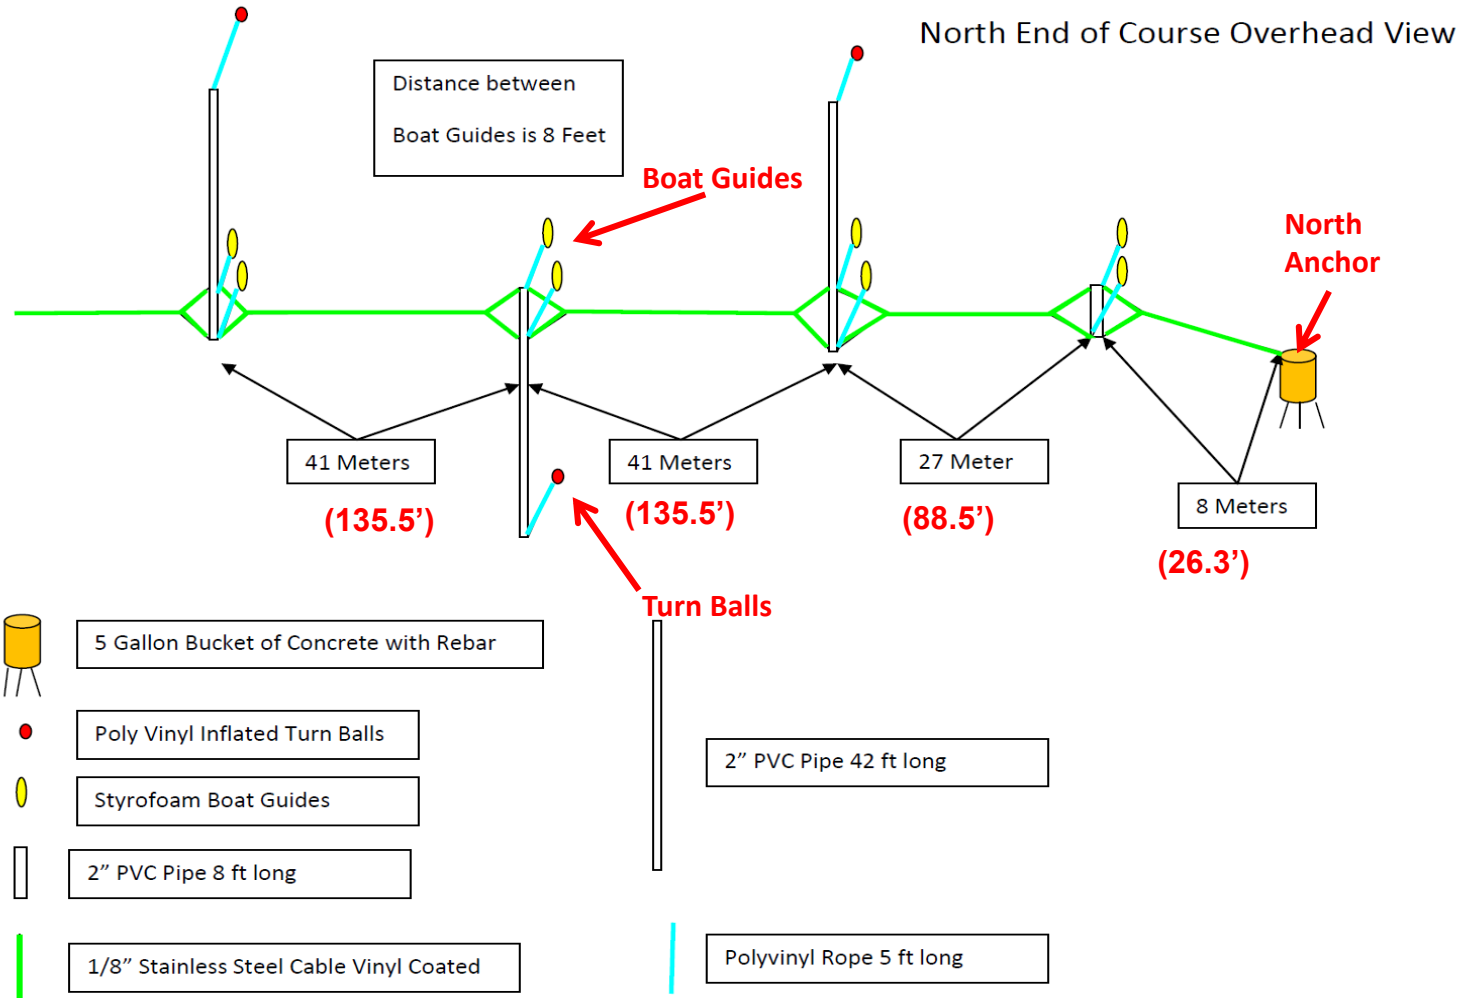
North End of Course Overhead View

Distance between

Boat Guides is 8 Feet

Boat Guides

North Anchor

41 Meters

(135.5')

41 Meters

(135.5')

27 Meter

(88.5')

8 Meters

(26.3')

Turn Balls

5 Gallon Bucket of Concrete with Rebar

Poly Vinyl Inflated Turn Balls

Styrofoam Boat Guides

2" PVC Pipe 8 ft long

1/8" Stainless Steel Cable Vinyl Coated

2" PVC Pipe 42 ft long

Polyvinyl Rope 5 ft long